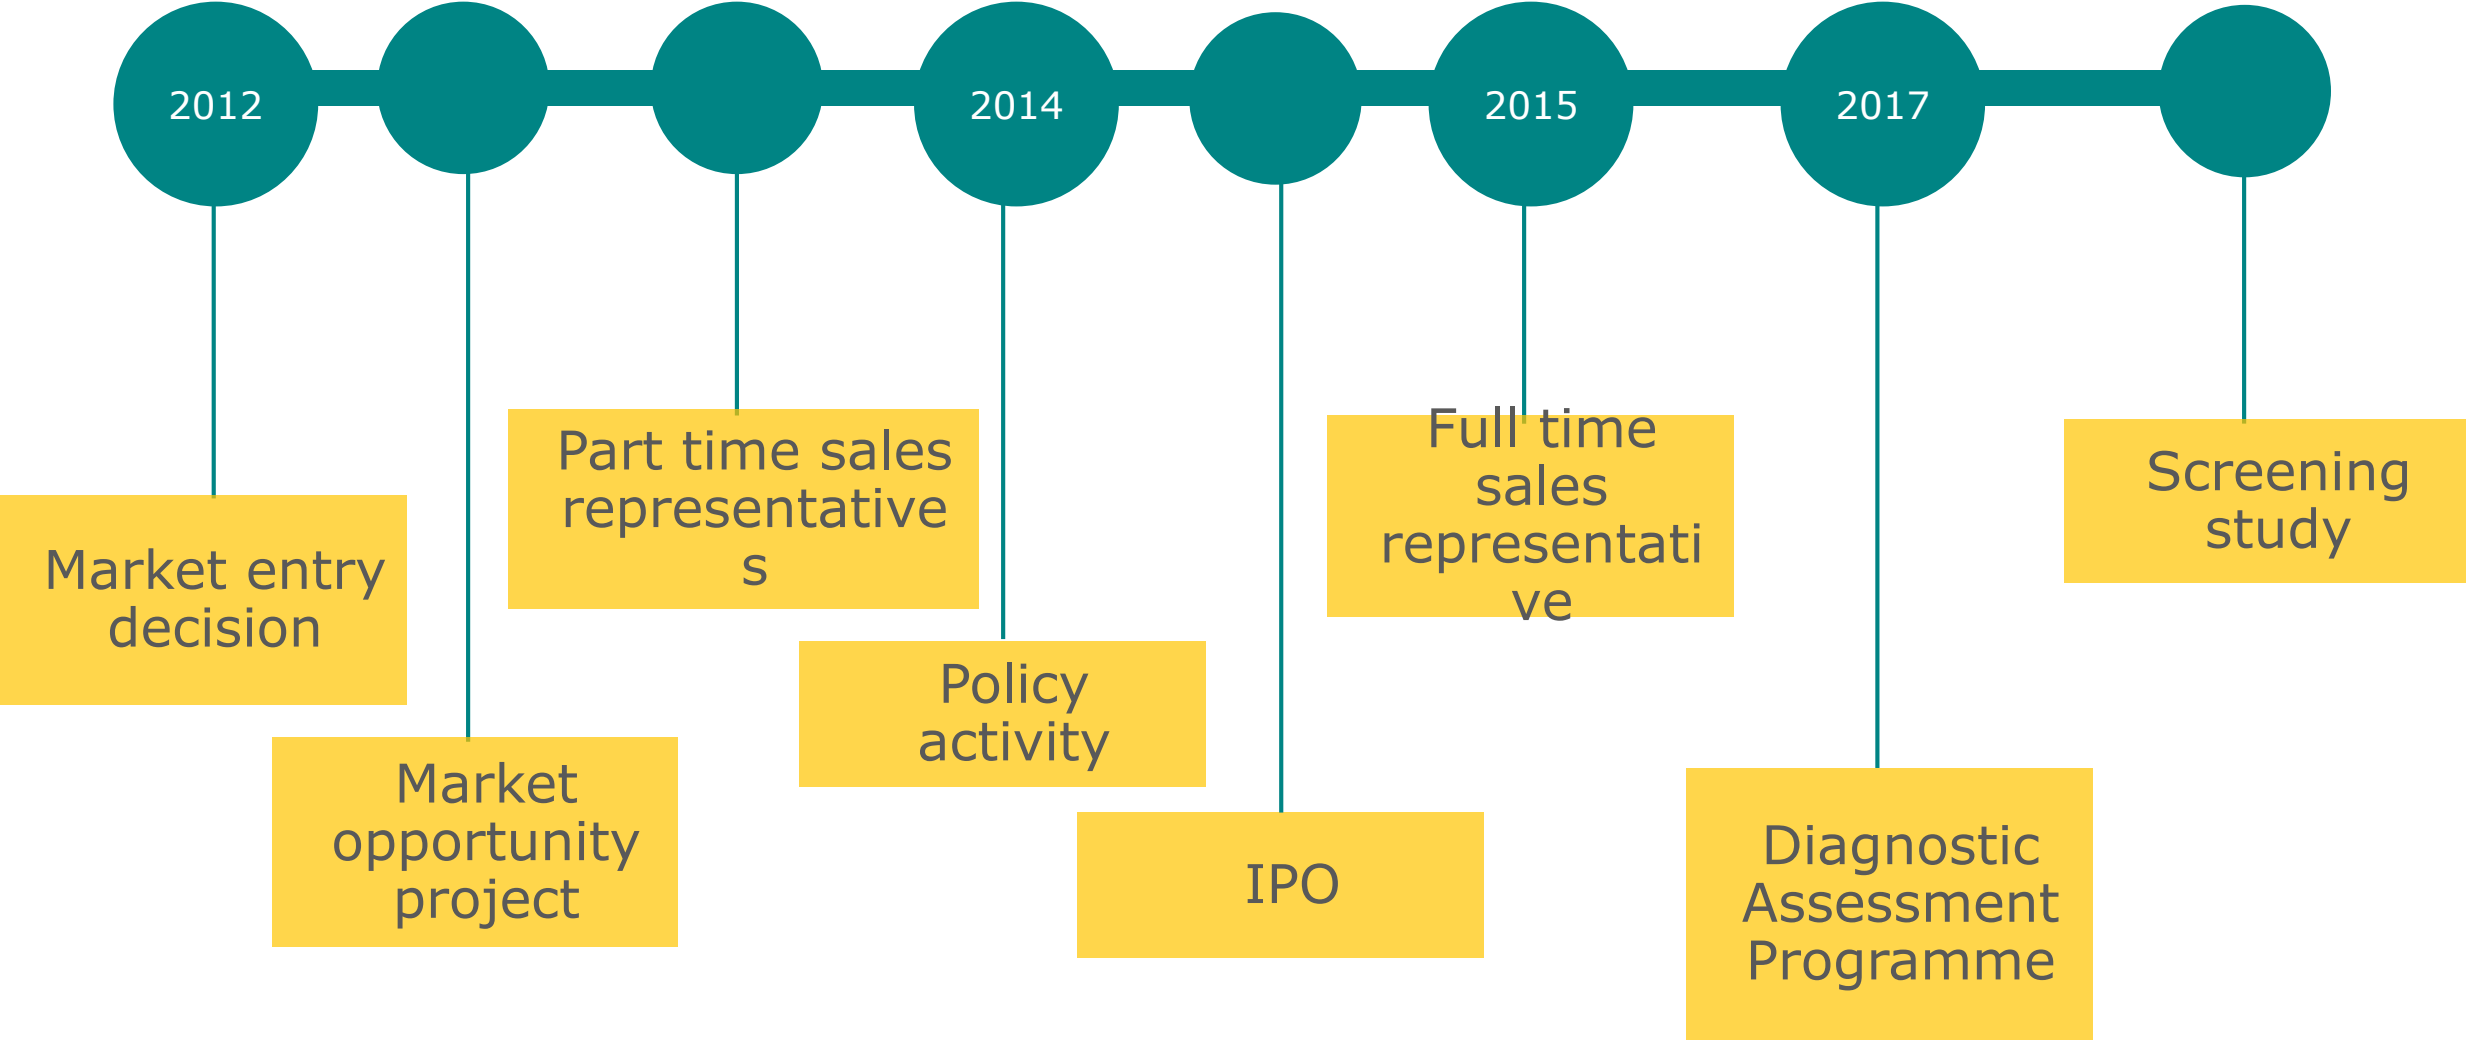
2012
2014
2015
2017

Market entry decision

Market opportunity project

Part time sales representative s

Policy activity

IPO

Full time sales representati ve

Diagnostic Assessment Programme

Screening study